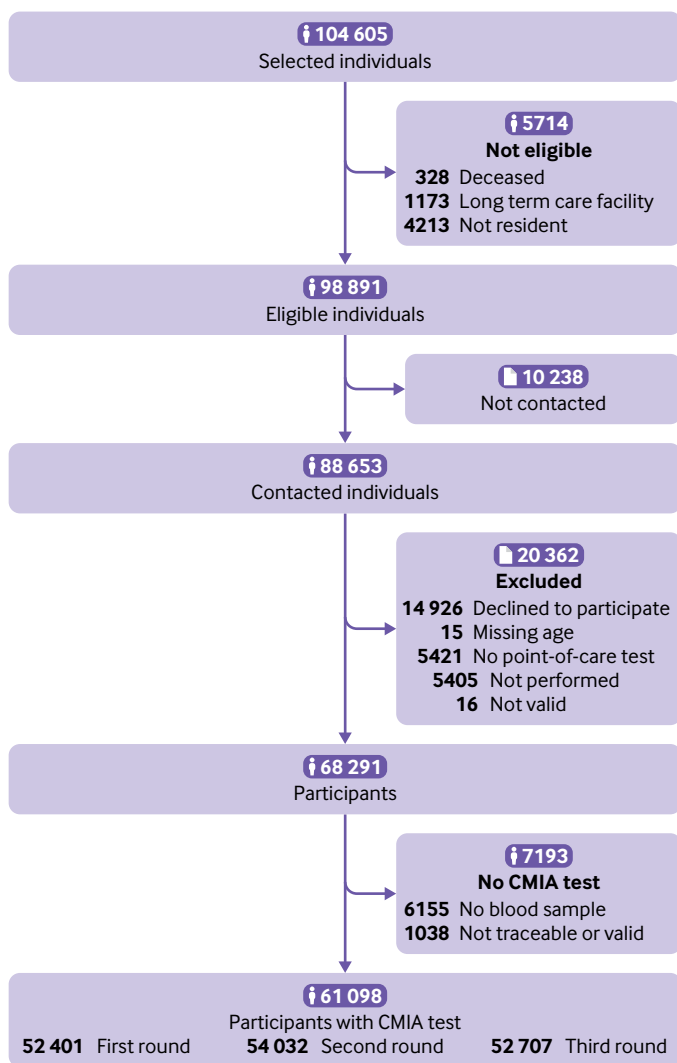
104 605
Selected individuals

5714
Not eligible
328 Deceased
1173 Long term care facility
4213 Not resident

98 891
Eligible individuals

10 238
Not contacted

88 653
Contacted individuals

20 362
Excluded
14 926 Declined to participate
15 Missing age
5421 No point-of-care test
5405 Not performed
16 Not valid

68 291
Participants

7193
No CMIA test
6155 No blood sample
1038 Not traceable or valid

61 098
Participants with CMIA test
52 401 First round
54 032 Second round
52 707 Third round